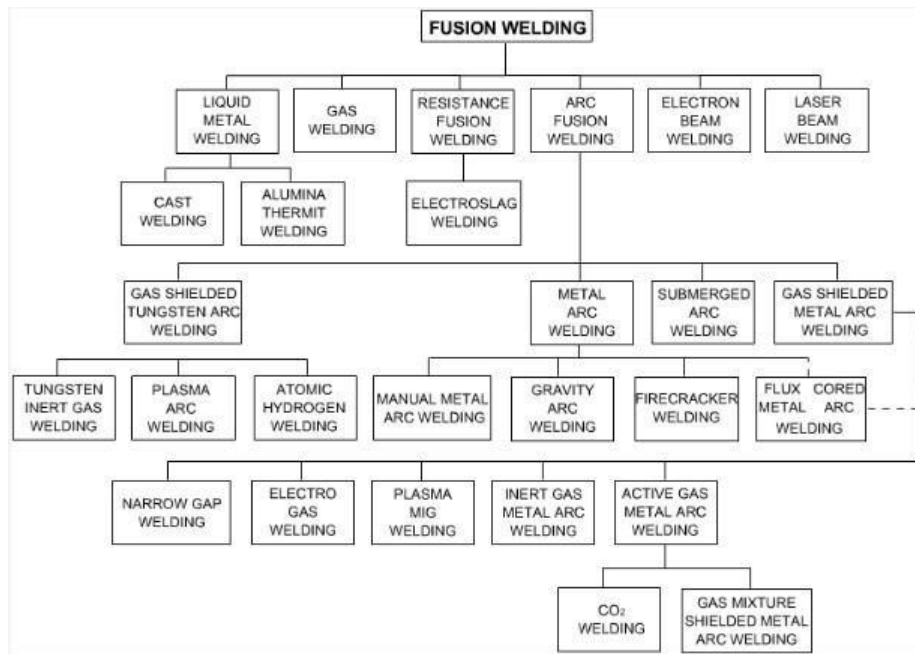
FUSION WELDING

LIQUID METAL WELDING

GAS WELDING

RESISTANCE FUSION WELDING

ARC FUSION WELDING

ELECTRON BEAM WELDING

LASER BEAM WELDING

CAST WELDING

ALUMINA THERMIT WELDING

ELECTROSLAG WELDING

GAS SHIELDED TUNGSTEN ARC WELDING

METAL ARC WELDING

SUBMERGED ARC WELDING

GAS SHIELDED METAL ARC WELDING

TUNGSTEN INERT GAS WELDING

PLASMA ARC WELDING

ATOMIC HYDROGEN WELDING

MANUAL METAL ARC WELDING

GRAVITY ARC WELDING

FIRECRACKER WELDING

FLUX CORED METAL ARC WELDING

NARROW GAP WELDING

ELECTRO GAS WELDING

PLASMA MIG WELDING

INERT GAS METAL ARC WELDING

ACTIVE GAS METAL ARC WELDING

$CO_2$ WELDING

GAS MIXTURE SHIELDED METAL ARC WELDING